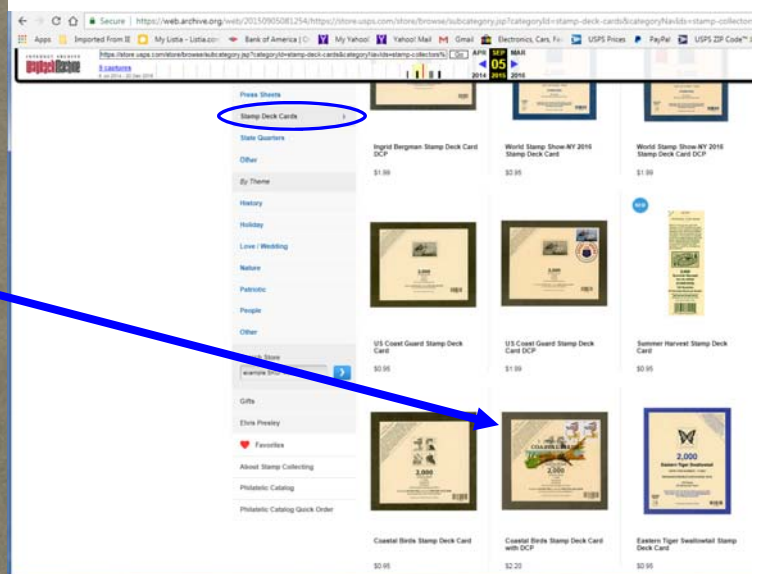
Secure | https://web.archive.org/web/20150905081254/https://store.usps.com/store/browse/subcategory.jsp?categoryId=stamp-deck-cards&categoryNavIds=stamp-collector

Apps Imported From IE My Listia - Listia.com Bank of America | C My Yahoo! Yahoo! Mail Gmail Electronics, Cars, Fa USPS Prices PayPal USPS ZIP Code™

INTERNET ARCHIVE WayBackMachine

https://store.usps.com/store/browse/subcategory.jsp?categoryId=stamp-deck-cards&categoryNavIds=stamp-collectors% Go

8 captures

APR SEP MAR
05
2014 2015 2016

Press Sheets

Stamp Deck Cards

State Quarters

Other

By Theme

History

Holiday

Love / Wedding

Nature

Patriotic

People

Other

Search Store

example sea

Gifts

Elvis Presley

Favorites

About Stamp Collecting

Philatelic Catalog

Philatelic Catalog Quick Order

Ingrid Bergman Stamp Deck Card DCP
$1.99

World Stamp Show-NY 2016 Stamp Deck Card
$0.95

World Stamp Show-NY 2016 Stamp Deck Card DCP
$1.99

US Coast Guard Stamp Deck Card
$0.95

US Coast Guard Stamp Deck Card DCP
$1.99

NEW

Summer Harvest Stamp Deck Card
$0.95

Coastal Birds Stamp Deck Card
$0.95

Coastal Birds Stamp Deck Card with DCP
$2.20

2,000
Eastern Tiger Swallowtail

Eastern Tiger Swallowtail Stamp Deck Card
$0.95